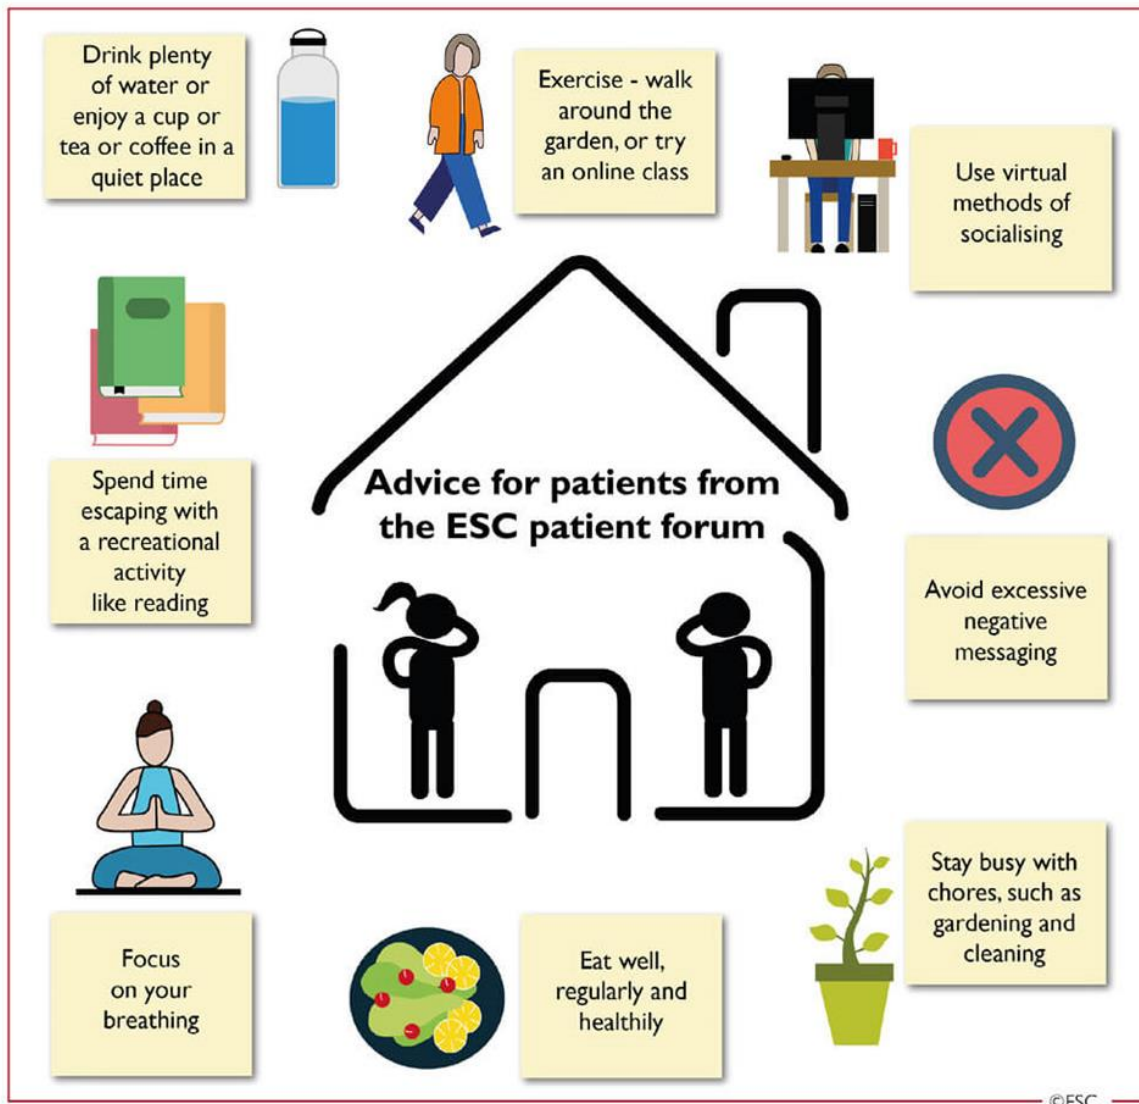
Drink plenty of water or enjoy a cup or tea or coffee in a quiet place

Exercise - walk around the garden, or try an online class

Use virtual methods of socialising

Advice for patients from the ESC patient forum

Spend time escaping with a recreational activity like reading

Avoid excessive negative messaging

Stay busy with chores, such as gardening and cleaning

Focus on your breathing

Eat well, regularly and healthily

©ESC